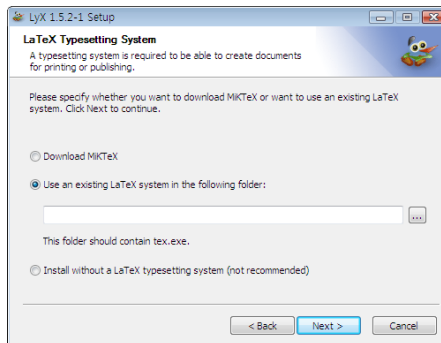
LyX 1.5.2-1 Setup

LaTeX Typesetting System

A typesetting system is required to be able to create documents for printing or publishing.

Please specify whether you want to download MiKTeX or want to use an existing LaTeX system. Click Next to continue.

Download MiKTeX

Use an existing LaTeX system in the following folder:

...

This folder should contain tex.exe.

Install without a LaTeX typesetting system (not recommended)

< Back

Next >

Cancel